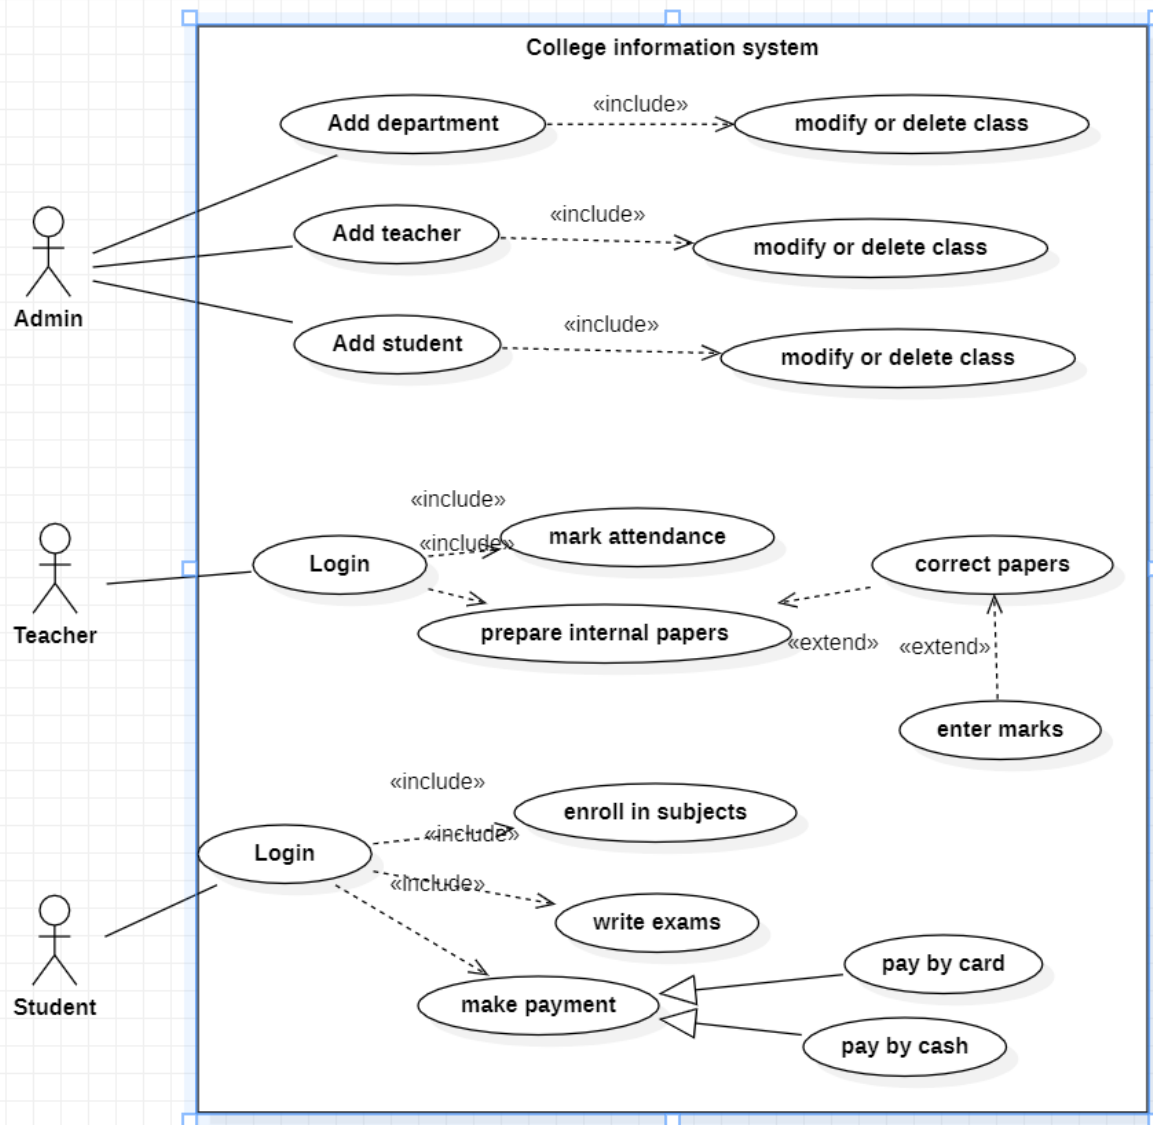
College information system

Admin

Add department
«include»
modify or delete class

Add teacher
«include»
modify or delete class

Add student
«include»
modify or delete class

Teacher

Login
«include»
«include»
mark attendance
prepare internal papers
correct papers
«extend»
«extend»
enter marks

Student

Login
«include»
«include»
«include»
enroll in subjects
write exams
make payment
pay by card
pay by cash